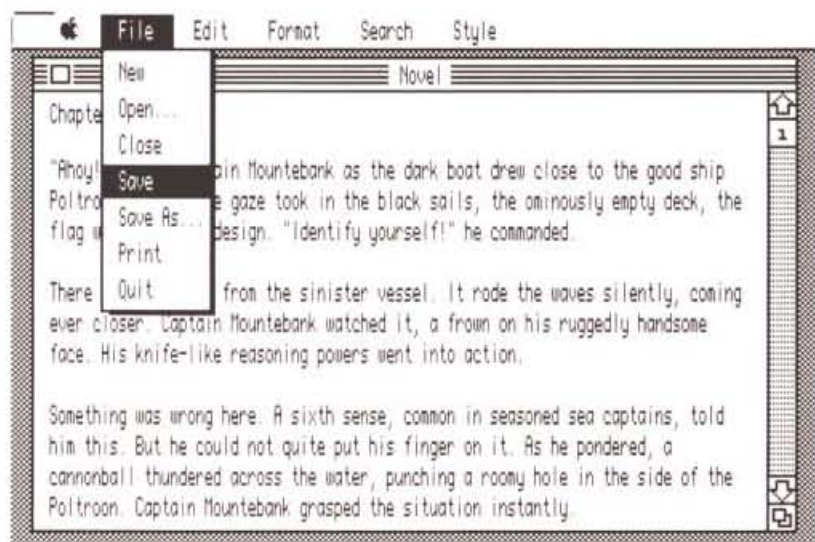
File Edit Format Search Style

Novel

New
Open...
Close
Save
Save As...
Print
Quit

Chapte

"Ahoy! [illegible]in Mountebank as the dark boat drew close to the good ship Poltro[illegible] gaze took in the black sails, the ominously empty deck, the flag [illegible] design. "Identify yourself!" he commanded.

There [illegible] from the sinister vessel. It rode the waves silently, coming ever closer. Captain Mountebank watched it, a frown on his ruggedly handsome face. His knife-like reasoning powers went into action.

Something was wrong here. A sixth sense, common in seasoned sea captains, told him this. But he could not quite put his finger on it. As he pondered, a cannonball thundered across the water, punching a roomy hole in the side of the Poltroon. Captain Mountebank grasped the situation instantly.

1